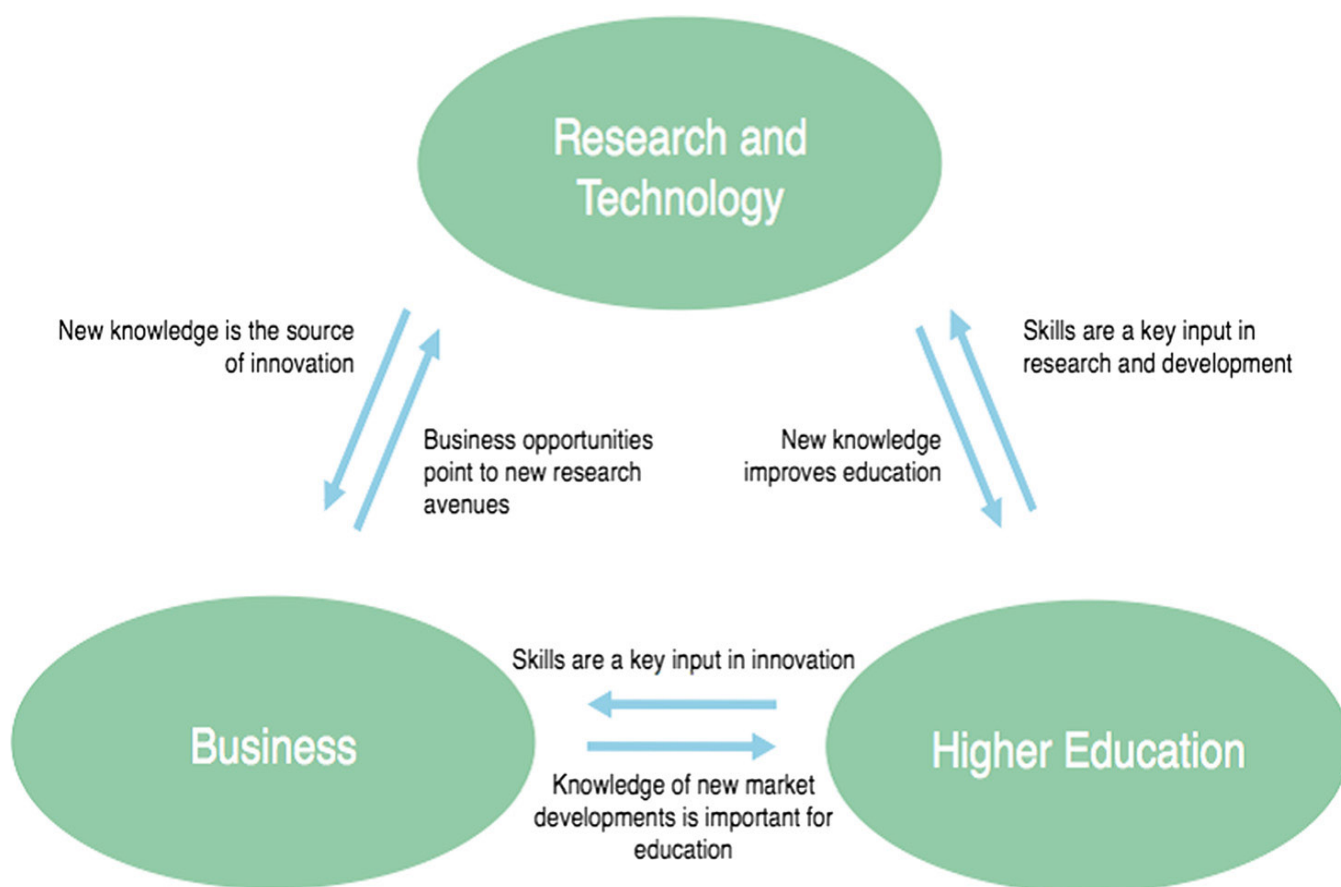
Research and Technology

New knowledge is the source of innovation

Business opportunities point to new research avenues

New knowledge improves education

Skills are a key input in research and development

Skills are a key input in innovation

Business

Higher Education

Knowledge of new market developments is important for education